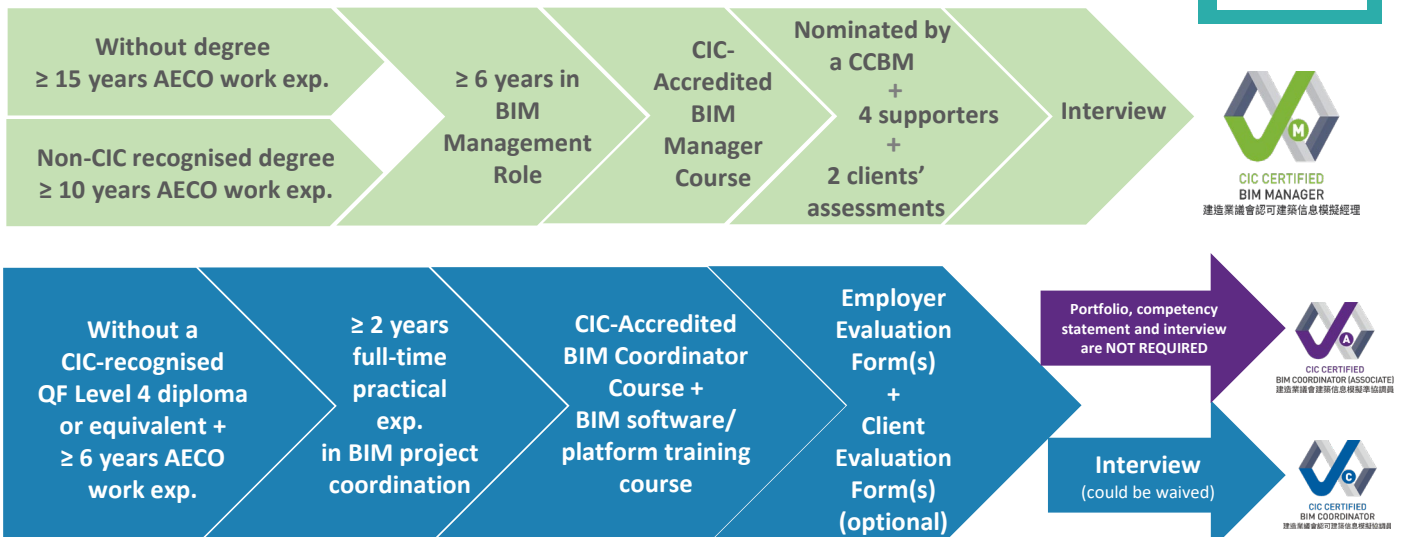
Without degree
≥ 15 years AECO work exp.

Non-CIC recognised degree
≥ 10 years AECO work exp.

≥ 6 years in BIM Management Role

CIC-Accredited BIM Manager Course

Nominated by a CCBM
+
4 supporters
+
2 clients' assessments

Interview

M

CIC CERTIFIED
BIM MANAGER
建造業議會認可建築信息模擬經理

Without a CIC-recognised QF Level 4 diploma or equivalent +
≥ 6 years AECO work exp.

≥ 2 years full-time practical exp. in BIM project coordination

CIC-Accredited BIM Coordinator Course +
BIM software/ platform training course

Employer Evaluation Form(s)
+
Client Evaluation Form(s)
(optional)

Portfolio, competency statement and interview are NOT REQUIRED

A

CIC CERTIFIED
BIM COORDINATOR (ASSOCIATE)
建造業議會建築信息模擬準協調員

Interview
(could be waived)

C

CIC CERTIFIED
BIM COORDINATOR
建造業議會認可建築信息模擬協調員